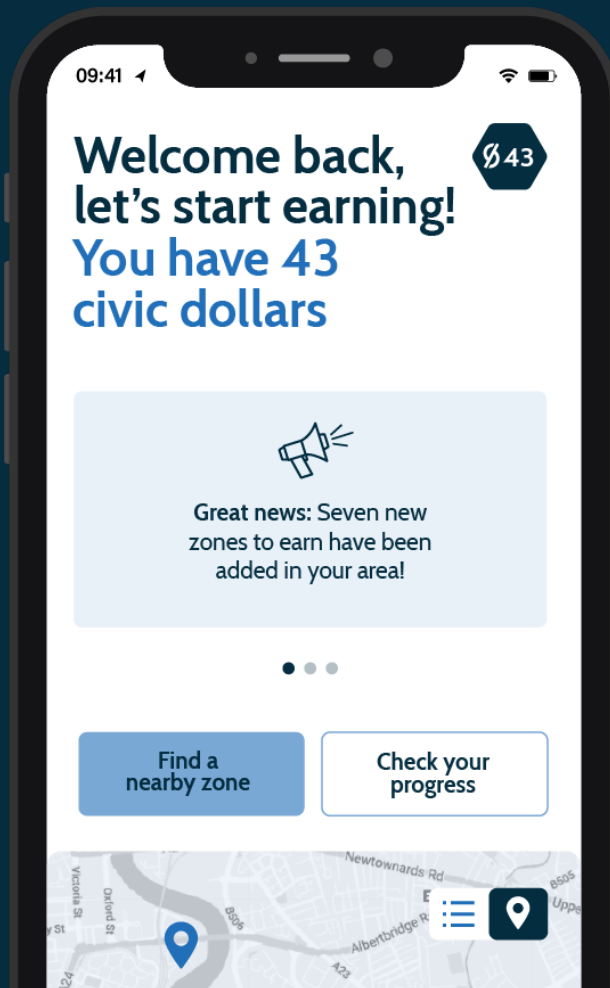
09:41

Welcome back, let's start earning!

You have 43 civic dollars

Ø43

Great news: Seven new zones to earn have been added in your area!

Find a nearby zone

Check your progress

Newtownards Rd
Victoria St
Oxford St
B506
Albertbridge R
A23
B505
Uppe
y St
A24
E